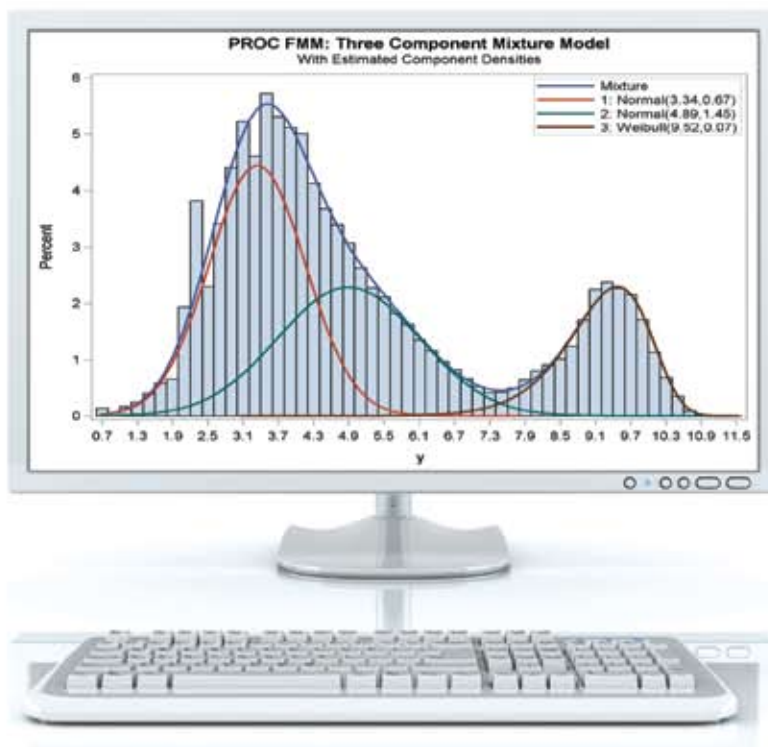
PROC FMM: Three Component Mixture Model
With Estimated Component Densities

Mixture
1: Normal(3.34,0.67)
2: Normal(4.89,1.45)
3: Weibull(9.52,0.07)

Percent

6
5
4
3
2
1
0

0.7 1.3 1.9 2.5 3.1 3.7 4.3 4.9 5.5 6.1 6.7 7.3 7.9 8.5 9.1 9.7 10.3 10.9 11.5

y